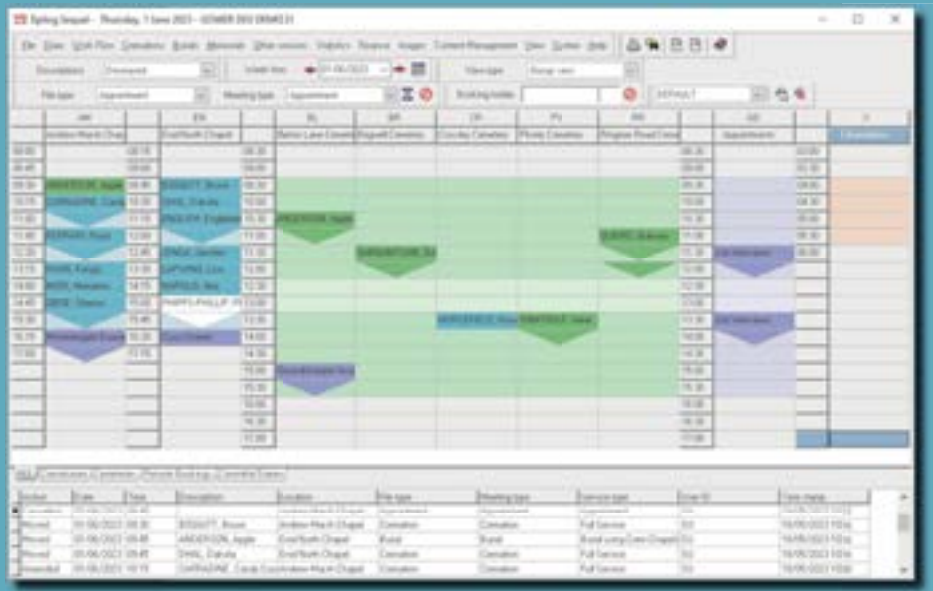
Epilog Sequel - Thursday, 1 June 2023 - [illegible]

File View Work Flow Cremations Burials Memorials Other services Statistics Finance Images Content Management View System Help

Diary status | Unreserved | Week from | 01/06/2023 | View type | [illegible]

File type | Appointment | Meeting type | Appointment | Booking holder | | DEFAULT

| AM | | EN | | BL | BR | CR | PV | RR | | AD | | |
|---|---|---|---|---|---|---|---|---|---|---|---|---|
| Ambler Marsh Chapel | | End North Chapel | | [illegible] | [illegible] Cemetery | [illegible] Cemetery | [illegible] Cemetery | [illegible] Road Cemetery | | Appointment | | |
| 08:45 | | 08:15 | | 08:30 | | | | | 08:30 | | 08:00 | |
| 09:00 | ANDERSON, Apple | 09:45 | BIGGOTT, Brown | 09:30 | | | | | 09:30 | | 09:00 | |
| 10:15 | CAPRADINE, Carol | 10:30 | DAHL, Dakota | 10:00 | | | | | 10:00 | | 09:30 | |
| 11:00 | | 11:15 | ENGLISH, England | 10:30 | ANDERSON, Apple | | | | 10:30 | | 10:00 | |
| 11:45 | FERRARI, Fiore | 12:00 | | 11:00 | | | | DUPPIE, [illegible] | 11:00 | | 10:30 | |
| 12:30 | | 12:45 | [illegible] | 11:30 | | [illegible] | | | 11:30 | | 11:00 | |
| 13:15 | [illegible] | 13:30 | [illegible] | 12:00 | | | | | 12:00 | | | |
| 14:00 | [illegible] | 14:15 | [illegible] | 12:30 | | | | | 12:30 | | | |
| 14:45 | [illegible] | 15:00 | PHIPPS-PHILLIP | 13:00 | | | | | 13:00 | | | |
| 15:30 | | 15:45 | | 13:30 | | | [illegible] | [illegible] | 13:30 | | | |
| 16:15 | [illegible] | 16:30 | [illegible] | 14:00 | | | | | 14:00 | | | |
| 17:00 | | 17:15 | | 14:30 | | | | | 14:30 | | | |
| | | | | 15:00 | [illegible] | | | | 15:00 | | | |
| | | | | 15:30 | | | | | 15:30 | | | |
| | | | | 16:00 | | | | | 16:00 | | | |
| | | | | 16:30 | | | | | 16:30 | | | |
| | | | | 17:00 | | | | | 17:00 | | | |

All | Cremations | Cemeteries | Provide Bookings | Committal Rooms

| Action | Date | Time | Description | Location | File type | Meeting type | Service type | User ID | Time stamp |
|---|---|---|---|---|---|---|---|---|---|
| Cancelled | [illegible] | | | | | | | | |
| Moved | 01/06/2023 | 09:30 | BIGGOTT, Brown | Ambler Marsh Chapel | Cremation | Cremation | Full Service | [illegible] | 16/05/2023 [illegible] |
| Moved | 01/06/2023 | 09:00 | ANDERSON, Apple | End North Chapel | Burial | Burial | Burial Long Cem Chapel | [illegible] | 16/05/2023 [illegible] |
| Moved | 01/06/2023 | 09:45 | DAHL, Dakota | End North Chapel | Cremation | Cremation | Full Service | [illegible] | 16/05/2023 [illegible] |
| Amended | 01/06/2023 | 10:15 | CAPRADINE, Carol | Ambler Marsh Chapel | Cremation | Cremation | Full Service | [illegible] | 16/05/2023 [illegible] |